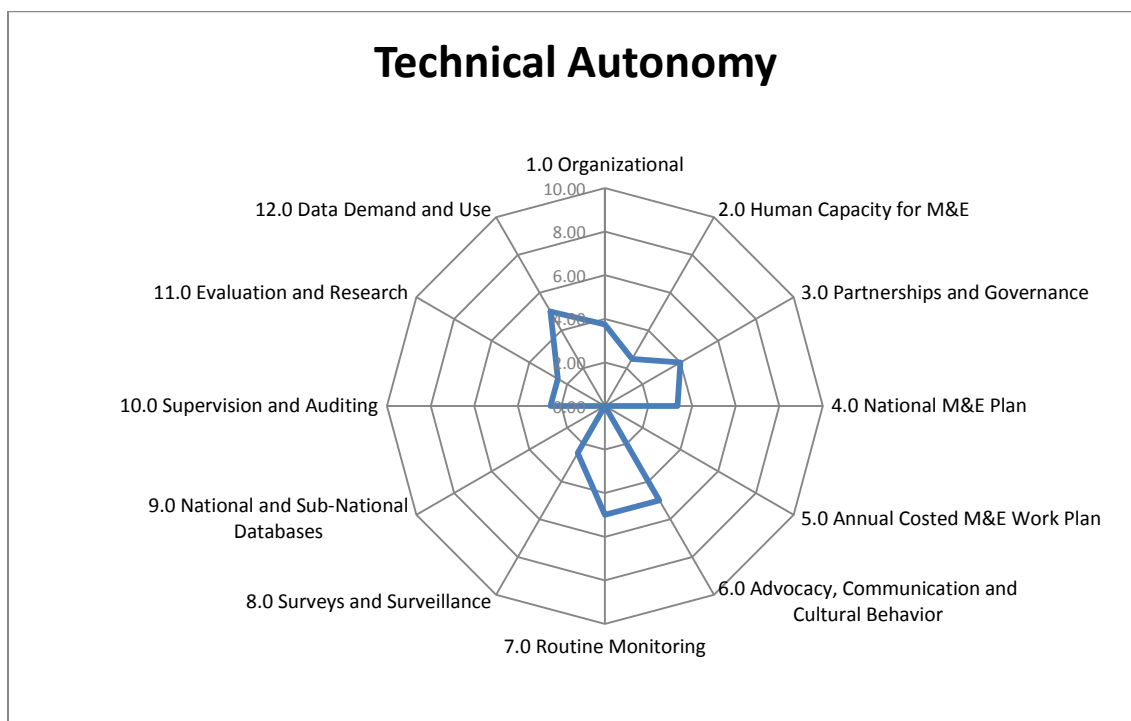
Technical Autonomy

1.0 Organizational

10.00

8.00

6.00

4.00

2.00

0.00

2.0 Human Capacity for M&E

3.0 Partnerships and Governance

4.0 National M&E Plan

5.0 Annual Costed M&E Work Plan

6.0 Advocacy, Communication and Cultural Behavior

7.0 Routine Monitoring

8.0 Surveys and Surveillance

9.0 National and Sub-National Databases

10.0 Supervision and Auditing

11.0 Evaluation and Research

12.0 Data Demand and Use